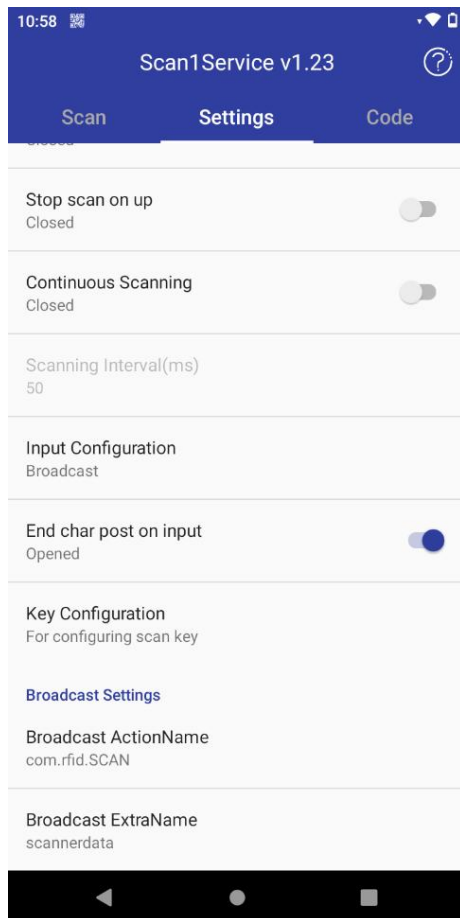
10:58

Scan1Service v1.23

Scan Settings Code

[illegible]

Stop scan on up
Closed

Continuous Scanning
Closed

Scanning Interval(ms)
50

Input Configuration
Broadcast

End char post on input
Opened

Key Configuration
For configuring scan key

Broadcast Settings

Broadcast ActionName
com.rfid.SCAN

Broadcast ExtraName
scannerdata